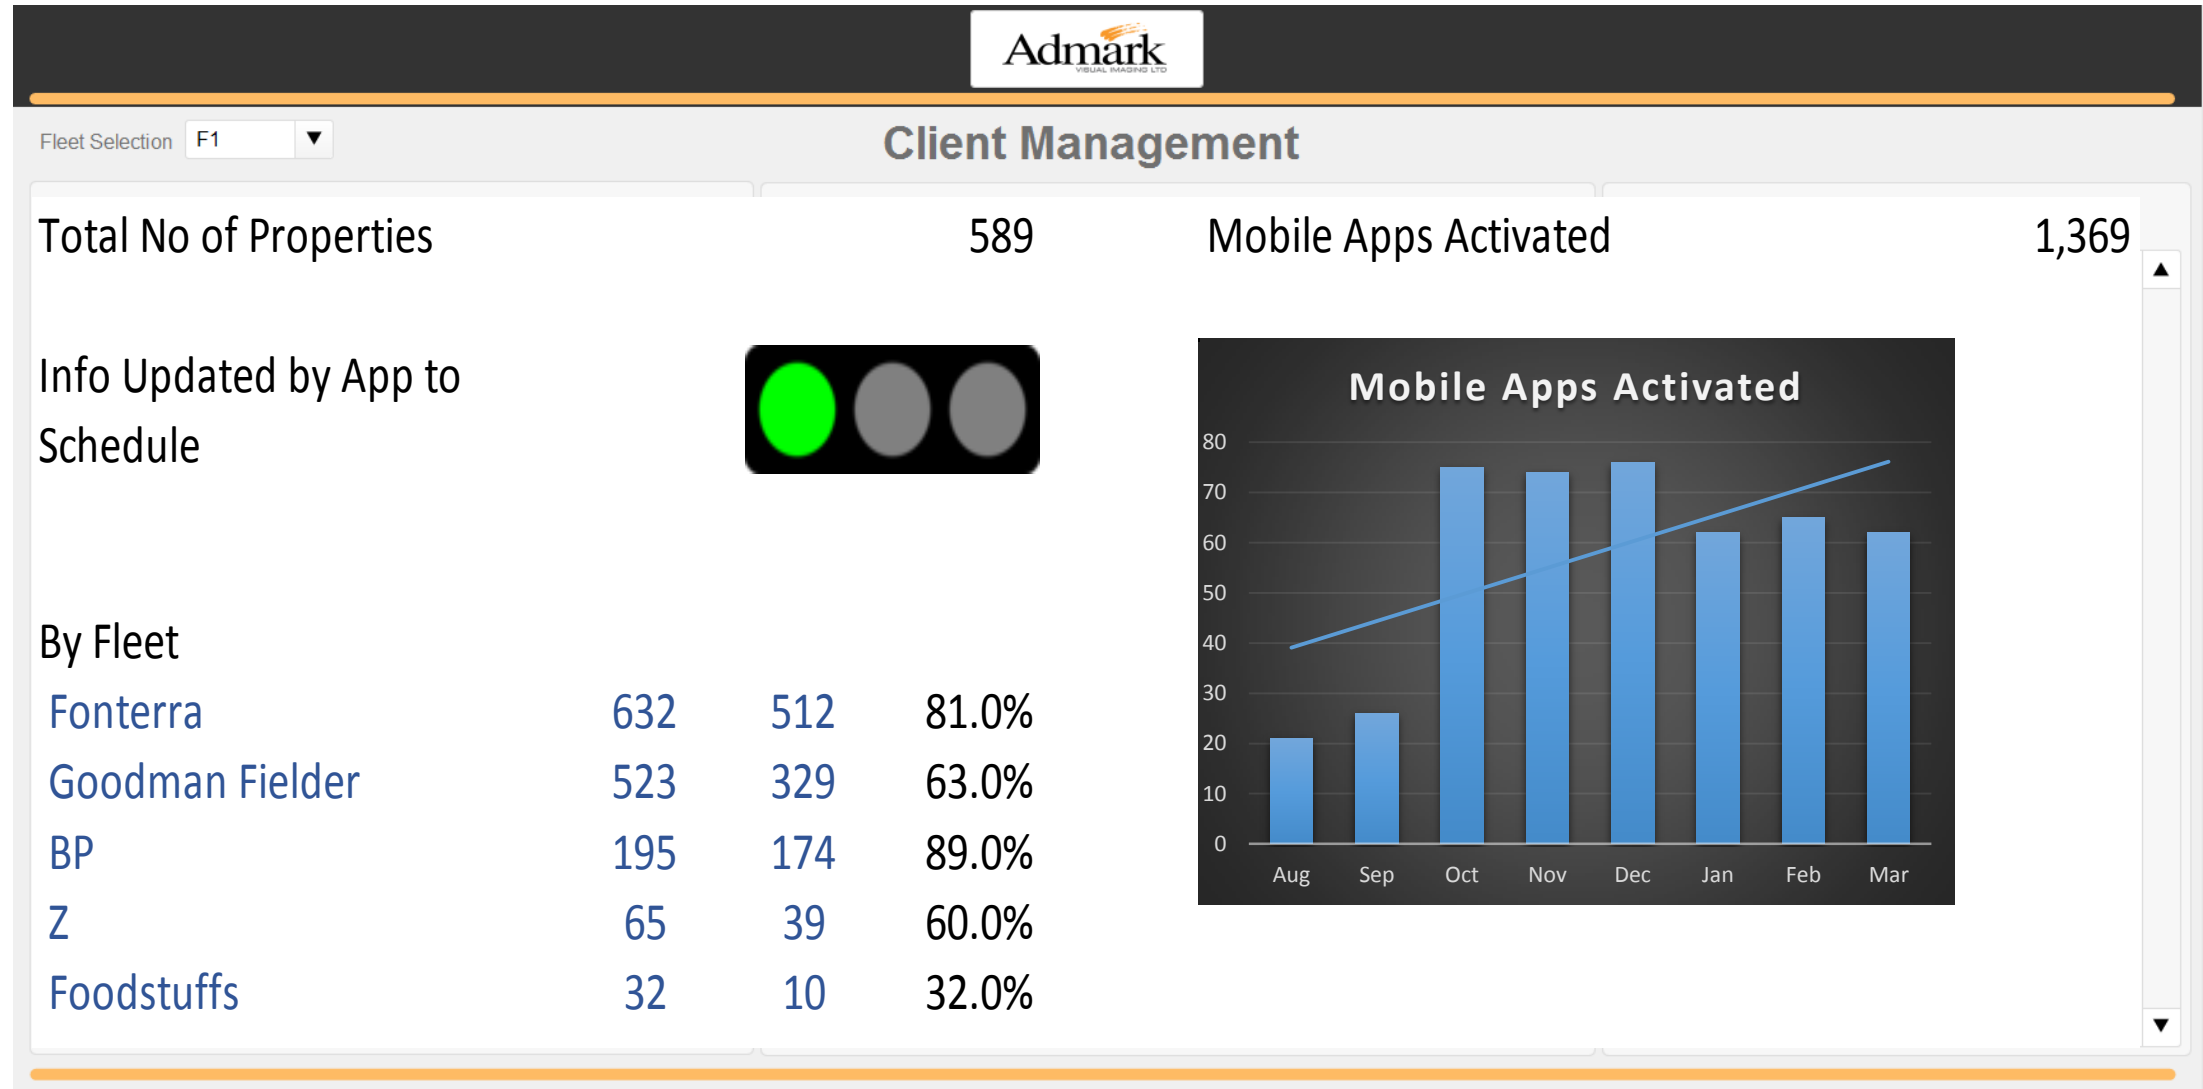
Admark
VISUAL IMAGING LTD

Fleet Selection F1

Client Management

Total No of Properties 589

Mobile Apps Activated 1,369

Info Updated by App to Schedule

Mobile Apps Activated

80
70
60
50
40
30
20
10
0
Aug Sep Oct Nov Dec Jan Feb Mar

By Fleet

| Fonterra | 632 | 512 | 81.0% |
|---|---|---|---|
| Goodman Fielder | 523 | 329 | 63.0% |
| BP | 195 | 174 | 89.0% |
| Z | 65 | 39 | 60.0% |
| Foodstuffs | 32 | 10 | 32.0% |